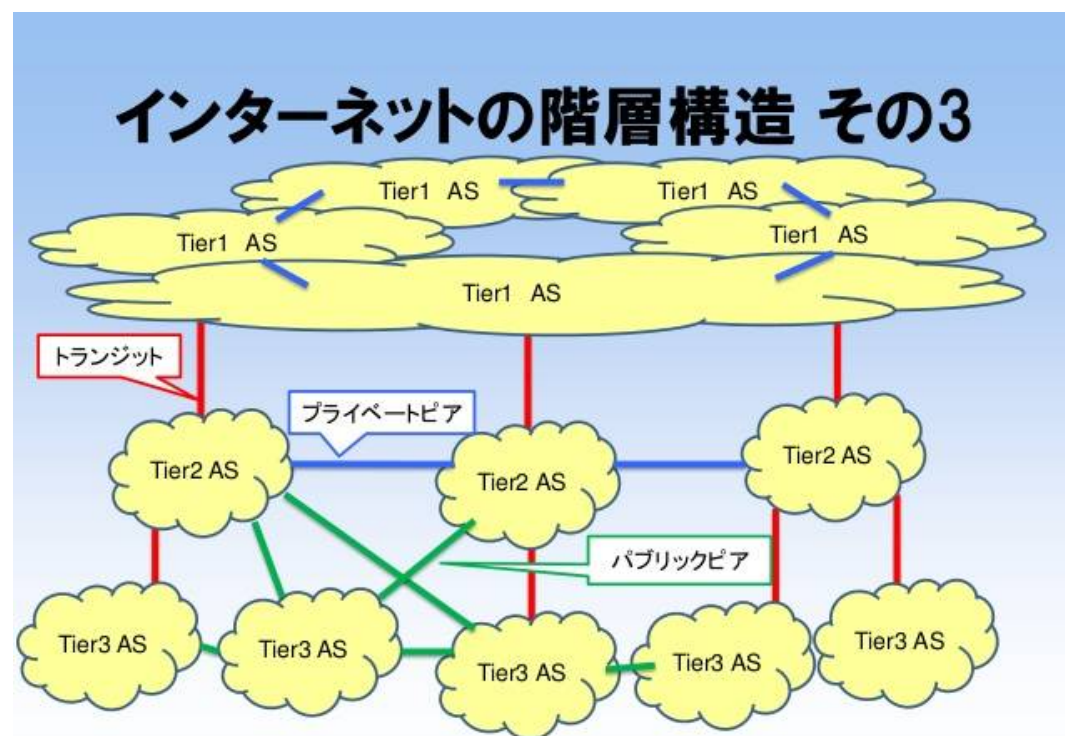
インターネットの階層構造 その3

Tier1 AS

Tier1 AS

Tier1 AS

Tier1 AS

Tier1 AS

トランジット

プライベートピア

Tier2 AS

Tier2 AS

Tier2 AS

パブリックピア

Tier3 AS

Tier3 AS

Tier3 AS

Tier3 AS

Tier3 AS